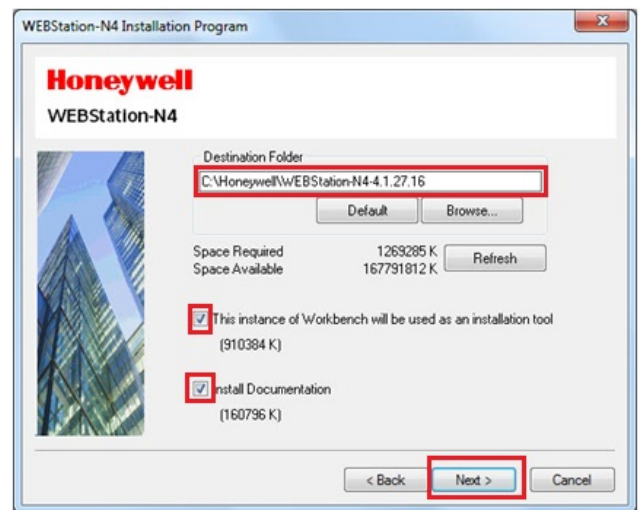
WEBStation-N4 Installation Program

Honeywell

WEBStation-N4

Destination Folder

C:\Honeywell\WEBStation-N4-4.1.27.16

Default

Browse...

Space Required 1269285 K

Space Available 167791812 K

Refresh

This instance of Workbench will be used as an installation tool

(910384 K)

Install Documentation

(160796 K)

< Back

Next >

Cancel